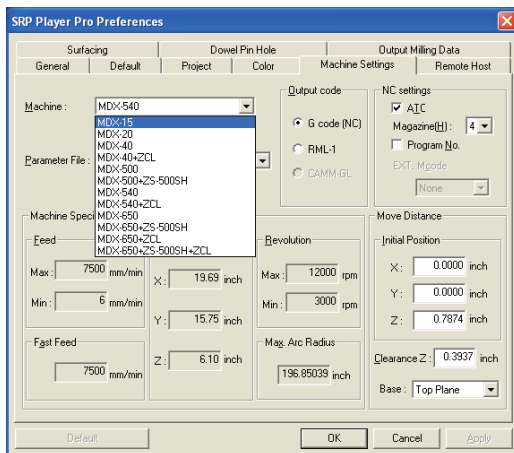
SRP Player Pro Preferences

Surfacing | Dowel Pin Hole | Output Milling Data
General | Default | Project | Color | Machine Settings | Remote Host

Machine : MDX-540

MDX-15
MDX-20
MDX-40
MDX-40+ZCL
MDX-500
MDX-500+ZS-500SH
MDX-540
MDX-540+ZCL
MDX-650
MDX-650+ZS-500SH
MDX-650+ZCL
MDX-650+ZS-500SH+ZCL

Parameter File :

Output code
G code (NC)
RML-1
CAMM-GL

NC settings
ATC
Magazine(H): 4
Program No.
EXT. Mcode
None

Machine Speci

Feed
Max : 7500 mm/min
Min : 6 mm/min

X : 19.69 inch
Y : 15.75 inch
Z : 6.10 inch

Revolution
Max : 12000 rpm
Min : 3000 rpm

Fast Feed
7500 mm/min

Max. Arc Radius
196.85039 inch

Move Distance
Initial Position
X : 0.0000 inch
Y : 0.0000 inch
Z : 0.7874 inch

Clearance Z : 0.3937 inch

Base : Top Plane

Default | OK | Cancel | Apply